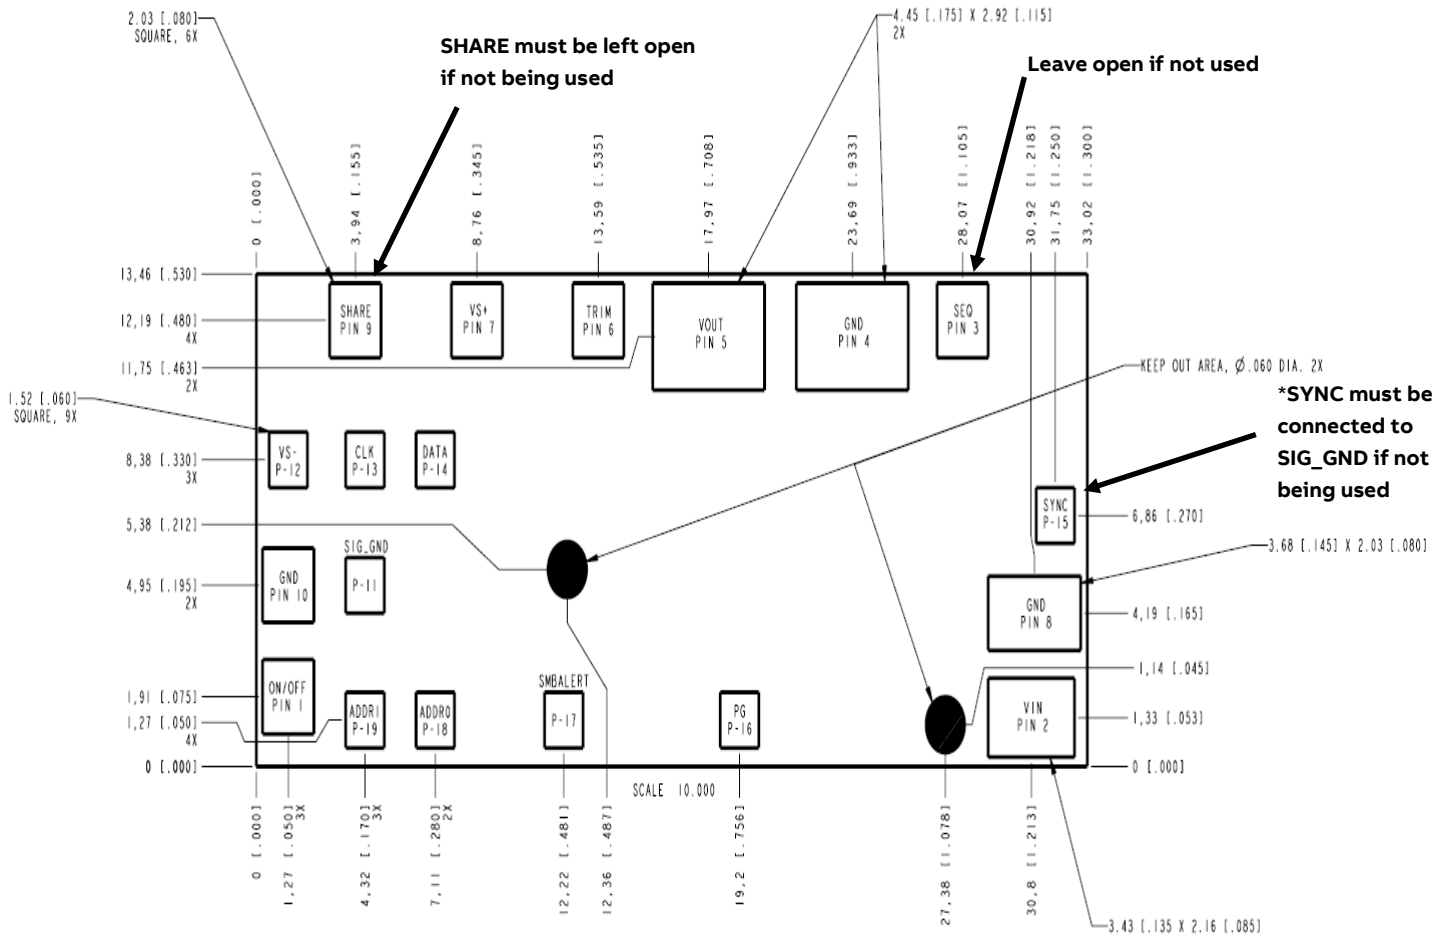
2.03 [.080]
SQUARE, 6X

SHARE must be left open if not being used

4.45 [.175] X 2.92 [.115]
2X

Leave open if not used

0 [.000]
3,94 [.155]
8,76 [.345]
13,59 [.535]
17,97 [.708]
23,69 [.933]
28,07 [1.105]
30,92 [1.218]
31,75 [1.250]
33,02 [1.300]

13,46 [.530]
12,19 [.480]
4X
11,75 [.463]
2X

SHARE
PIN 9

VS+
PIN 7

TRIM
PIN 6

VOUT
PIN 5

GND
PIN 4

SEQ
PIN 3

KEEP OUT AREA, $\emptyset$.060 DIA. 2X

1.52 [.060]
SQUARE, 9X

*SYNC must be connected to SIG_GND if not being used

8,38 [.330]
3X

VS-
P-12

CLK
P-13

DATA
P-14

SYNC
P-15

6,86 [.270]

5,38 [.212]

SIG_GND

3.68 [.145] X 2.03 [.080]

4,95 [.195]
2X

GND
PIN 10

P-11

GND
PIN 8

4,19 [.165]

1,14 [.045]

SMBALERT

1,91 [.075]

ON/OFF
PIN 1

1,27 [.050]
4X

ADDR1
P-19

ADDR0
P-18

P-17

PG
P-16

VIN
PIN 2

1,33 [.053]

0 [.000]

SCALE 10.000

0 [.000]

0 [.000]
1,27 [.050]
3X
4,32 [.170]
3X
7,11 [.280]
2X
12,22 [.481]
12,36 [.487]
19,2 [.756]
27,38 [1.078]
30,8 [1.213]

3.43 [.135 X 2.16 [.085]